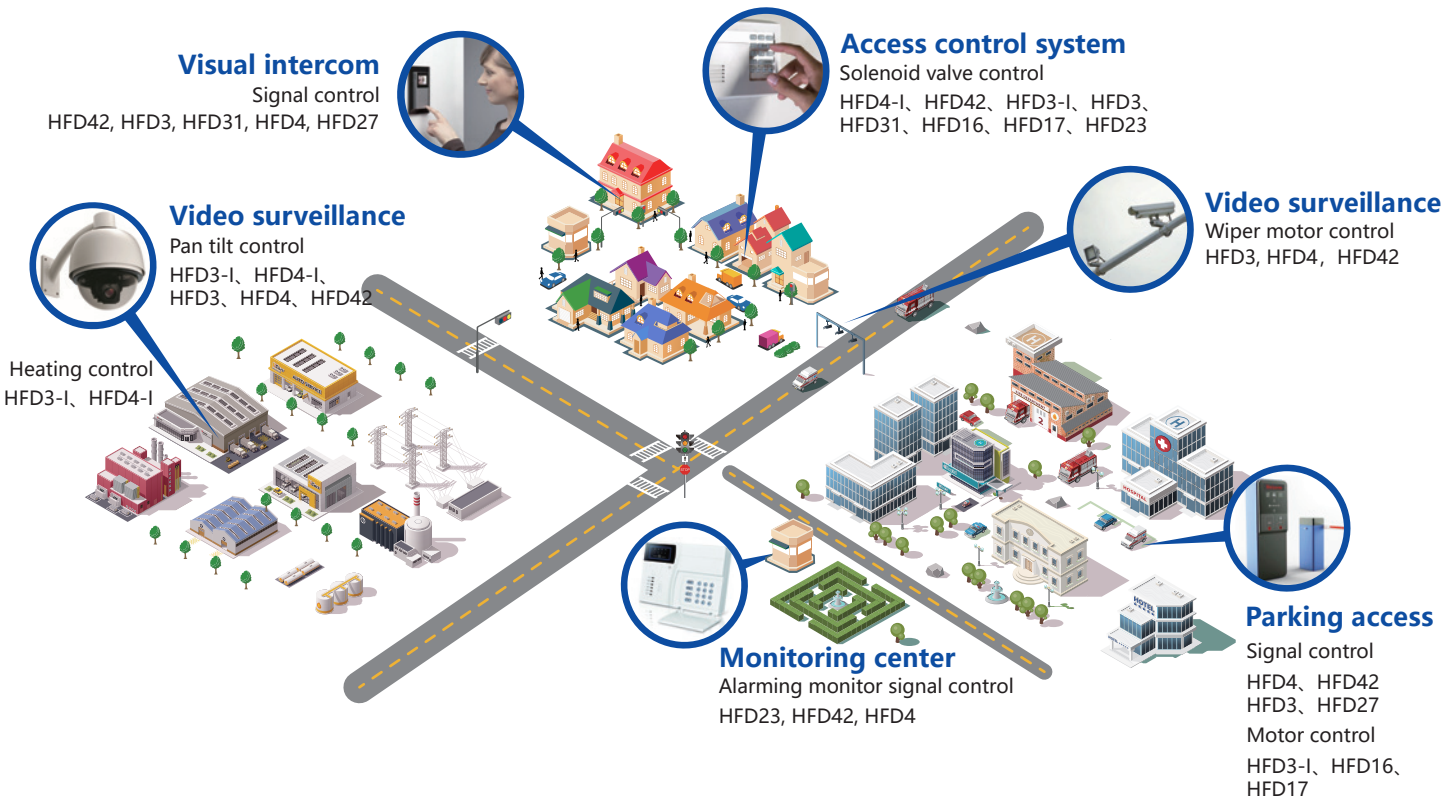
Visual intercom
Signal control
HFD42, HFD3, HFD31, HFD4, HFD27

Access control system
Solenoid valve control
HFD4-I、HFD42、HFD3-I、HFD3、HFD31、HFD16、HFD17、HFD23

Video surveillance
Pan tilt control
HFD3-I、HFD4-I、HFD3、HFD4、HFD42

Video surveillance
Wiper motor control
HFD3, HFD4，HFD42

Heating control
HFD3-I、HFD4-I

Monitoring center
Alarming monitor signal control
HFD23, HFD42, HFD4

Parking access
Signal control
HFD4、HFD42
HFD3、HFD27
Motor control
HFD3-I、HFD16、HFD17